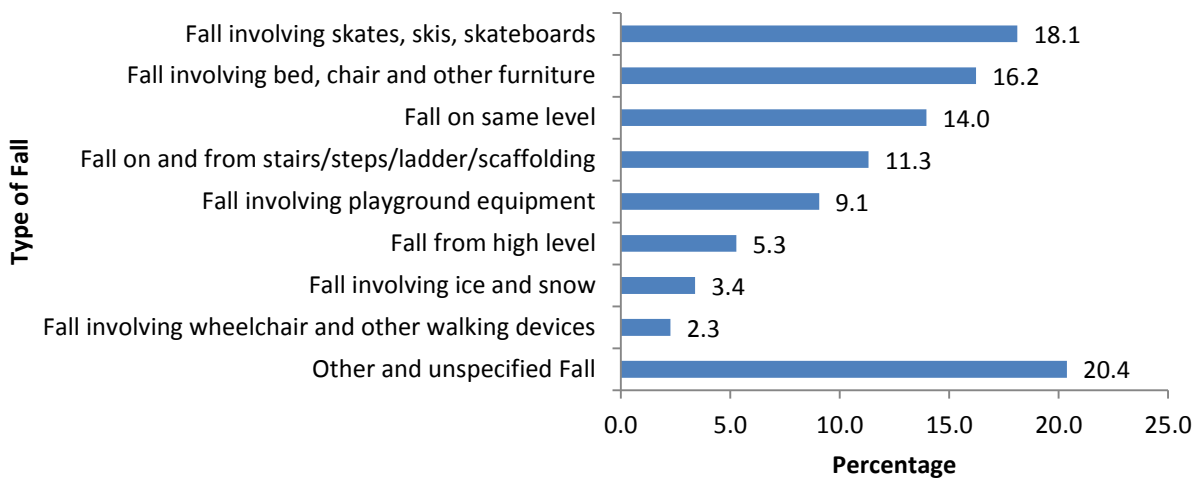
Type of Fall

Fall involving skates, skis, skateboards 18.1
Fall involving bed, chair and other furniture 16.2
Fall on same level 14.0
Fall on and from stairs/steps/ladder/scaffolding 11.3
Fall involving playground equipment 9.1
Fall from high level 5.3
Fall involving ice and snow 3.4
Fall involving wheelchair and other walking devices 2.3
Other and unspecified Fall 20.4

0.0 5.0 10.0 15.0 20.0 25.0

Percentage